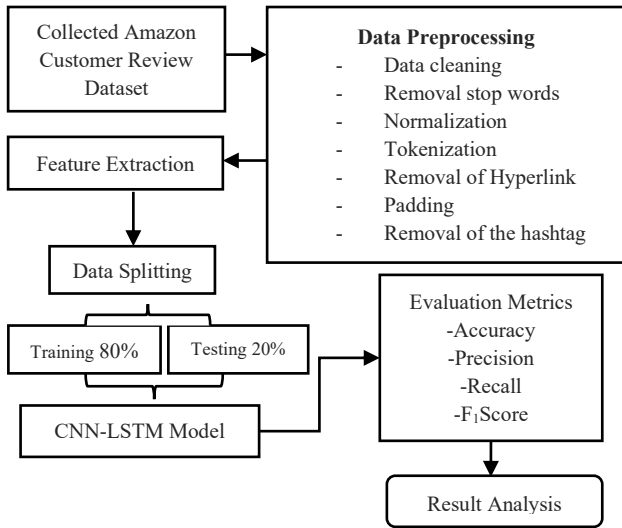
Collected Amazon Customer Review Dataset

Data Preprocessing
- Data cleaning
- Removal stop words
- Normalization
- Tokenization
- Removal of Hyperlink
- Padding
- Removal of the hashtag

Feature Extraction

Data Splitting

Training 80%

Testing 20%

CNN-LSTM Model

Evaluation Metrics
-Accuracy
-Precision
-Recall
-F$_1$Score

Result Analysis